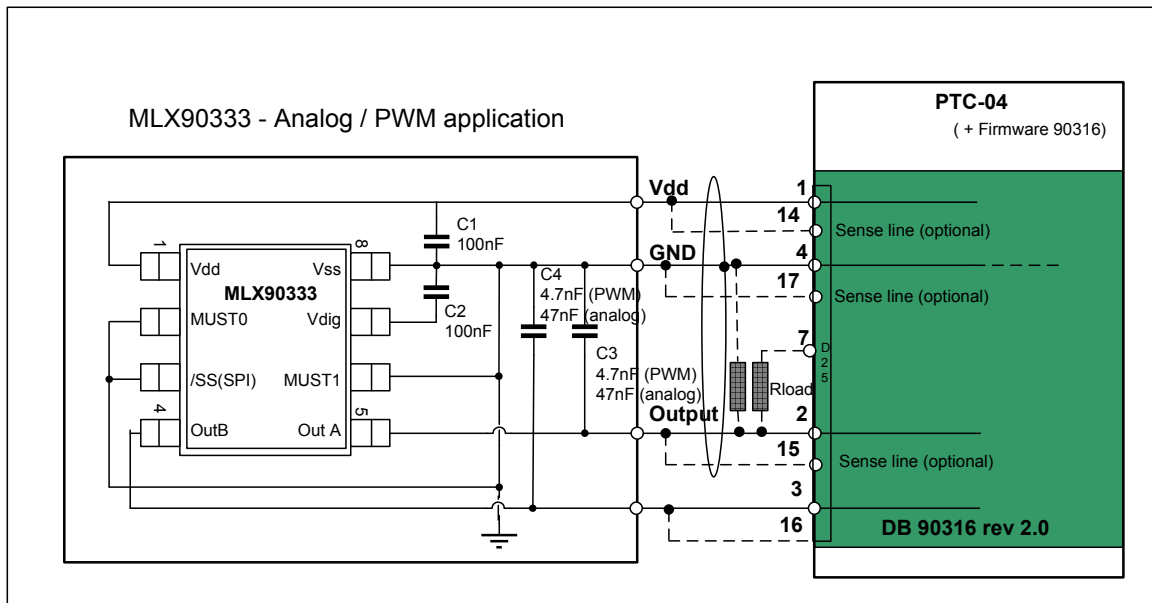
MLX90333 - Analog / PWM application

PTC-04
( + Firmware 90316)

1
8
Vdd
Vss
MLX90333
MUST0
Vdig
/SS(SPI)
MUST1
4
5
OutB
Out A

C1
100nF
C2
100nF
C4
4.7nF (PWM)
47nF (analog)
C3
4.7nF (PWM)
47nF (analog)

Vdd
GND
Output

1
14
Sense line (optional)
4
17
Sense line (optional)
7
D
2
5
Rload
2
15
Sense line (optional)
3
16
DB 90316 rev 2.0